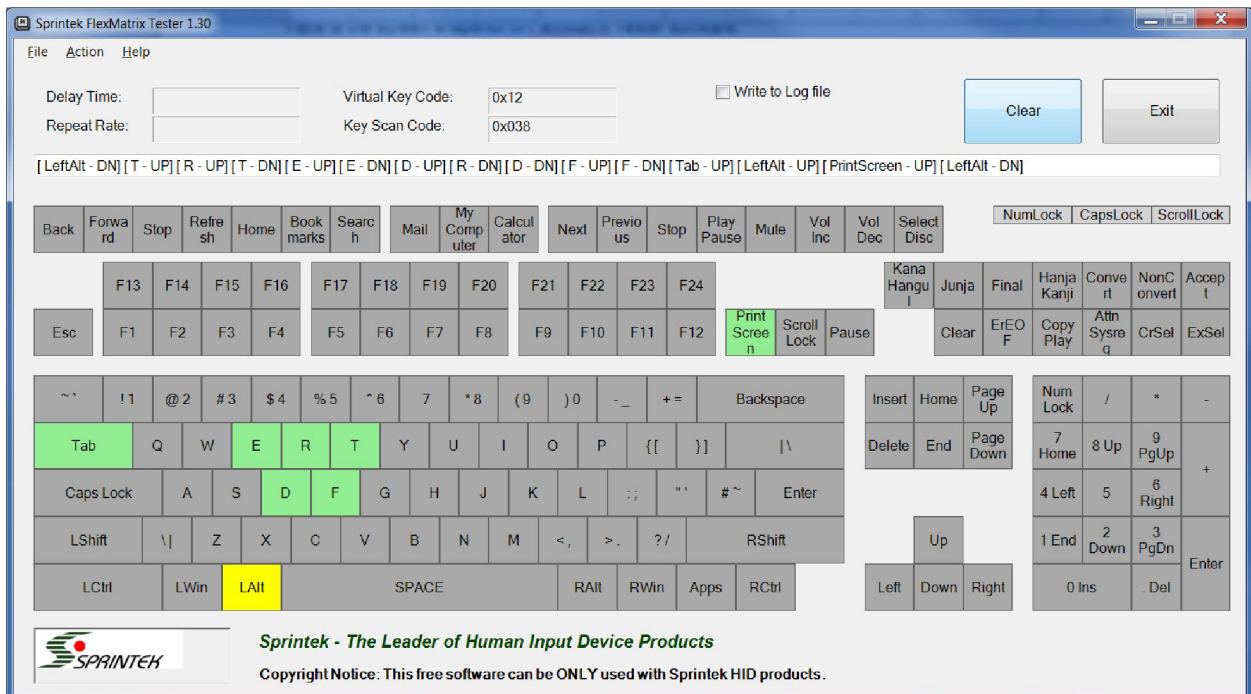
Sprintek FlexMatrix Tester 1.30

File Action Help

Delay Time:
Repeat Rate:
Virtual Key Code: 0x12
Key Scan Code: 0x038
Write to Log file
Clear
Exit

[ LeftAlt - DN] [ T - UP] [ R - UP] [ T - DN] [ E - UP] [ E - DN] [ D - UP] [ R - DN] [ D - DN] [ F - UP] [ F - DN] [ Tab - UP] [ LeftAlt - UP] [ PrintScreen - UP] [ LeftAlt - DN]

Back Forward Stop Refresh Home Bookmarks Search Mail My Computer Calculator Next Previous Stop Play Pause Mute Vol Inc Vol Dec Select Disc

NumLock CapsLock ScrollLock

F13 F14 F15 F16 F17 F18 F19 F20 F21 F22 F23 F24
Kana Hangul Junja Final Hanja Kanji Convert NonConvert Accept

Esc F1 F2 F3 F4 F5 F6 F7 F8 F9 F10 F11 F12 Print Screen Scroll Lock Pause Clear ErEOF Copy Play Attn Sysreq CrSel ExSel

~ ` ! 1 @ 2 # 3 $ 4 % 5 ^ 6 7 * 8 ( 9 ) 0 - _ + = Backspace Insert Home Page Up Num Lock / * -
Tab Q W E R T Y U I O P { [ } ] | \ Delete End Page Down 7 Home 8 Up 9 PgUp +
Caps Lock A S D F G H J K L : ; " ' # ~ Enter 4 Left 5 6 Right
LShift \ | Z X C V B N M < , > . ? / RShift Up 1 End 2 Down 3 PgDn Enter
LCtrl LWin LAlt SPACE RAlt RWin Apps RCtrl Left Down Right 0 Ins . Del

SPRINTEK
Sprintek - The Leader of Human Input Device Products
Copyright Notice: This free software can be ONLY used with Sprintek HID products.